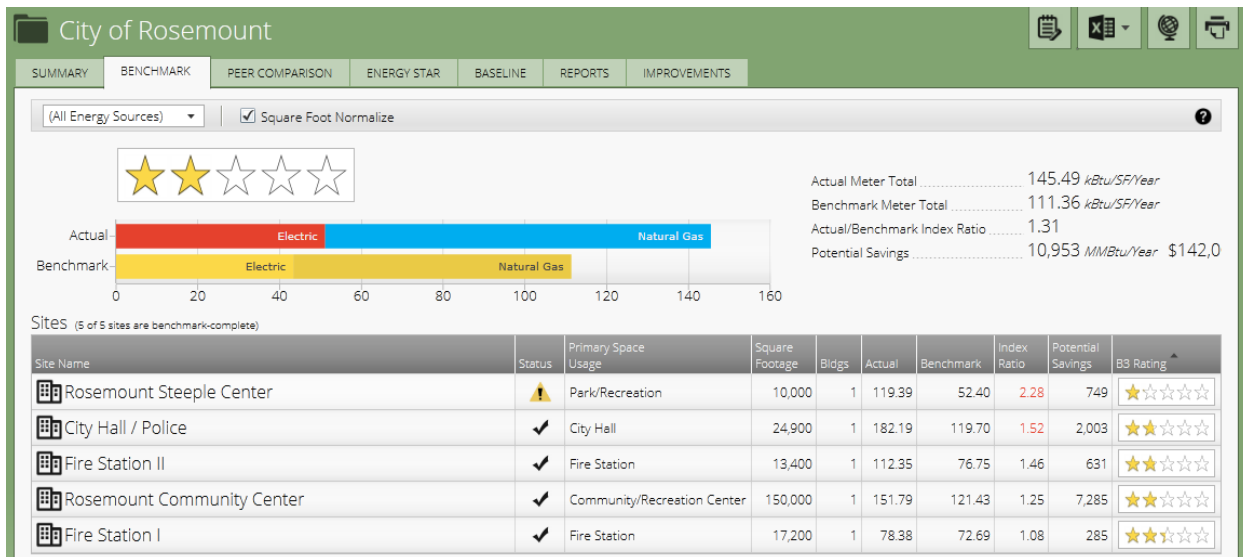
City of Rosemount

SUMMARY | BENCHMARK | PEER COMPARISON | ENERGY STAR | BASELINE | REPORTS | IMPROVEMENTS

(All Energy Sources)

Square Foot Normalize

Actual: Electric, Natural Gas
Benchmark: Electric, Natural Gas

0 20 40 60 80 100 120 140 160

Actual Meter Total 145.49 kBtu/SF/Year
Benchmark Meter Total 111.36 kBtu/SF/Year
Actual/Benchmark Index Ratio 1.31
Potential Savings 10,953 MMBtu/Year $142,0

Sites (5 of 5 sites are benchmark-complete)

| Site Name | Status | Primary Space Usage | Square Footage | Bldgs | Actual | Benchmark | Index Ratio | Potential Savings | B3 Rating |
|---|---|---|---|---|---|---|---|---|---|
| Rosemount Steeple Center | ! | Park/Recreation | 10,000 | 1 | 119.39 | 52.40 | 2.28 | 749 | |
| City Hall / Police | ✓ | City Hall | 24,900 | 1 | 182.19 | 119.70 | 1.52 | 2,003 | |
| Fire Station II | ✓ | Fire Station | 13,400 | 1 | 112.35 | 76.75 | 1.46 | 631 | |
| Rosemount Community Center | ✓ | Community/Recreation Center | 150,000 | 1 | 151.79 | 121.43 | 1.25 | 7,285 | |
| Fire Station I | ✓ | Fire Station | 17,200 | 1 | 78.38 | 72.69 | 1.08 | 285 | |